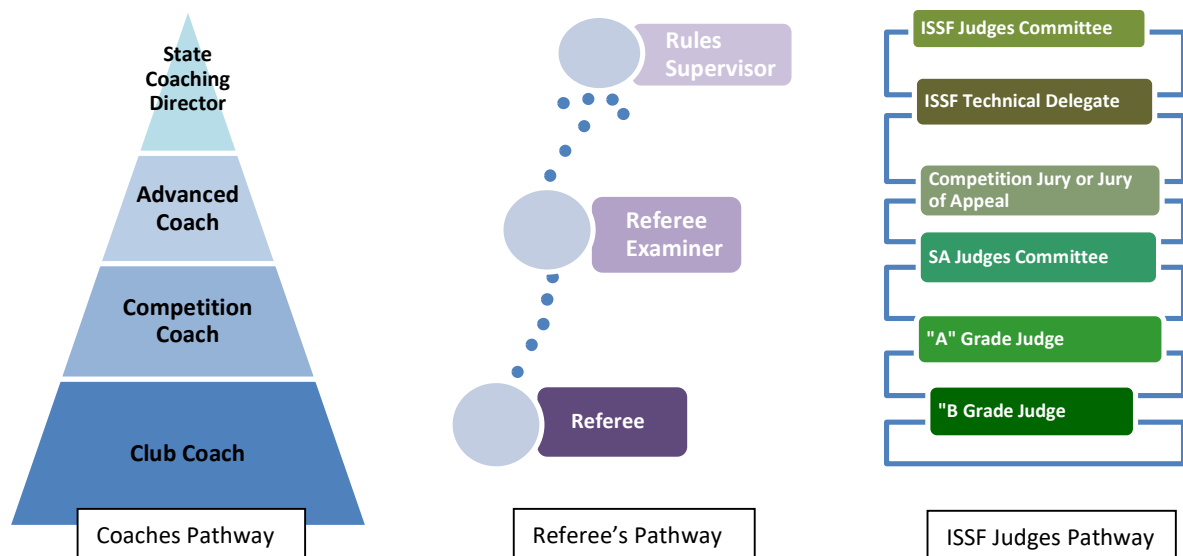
State Coaching Director

Advanced Coach

Competition Coach

Club Coach

Coaches Pathway

Rules Supervisor

Referee Examiner

Referee

Referee's Pathway

ISSF Judges Committee

ISSF Technical Delegate

Competition Jury or Jury of Appeal

SA Judges Committee

"A" Grade Judge

"B Grade Judge

ISSF Judges Pathway